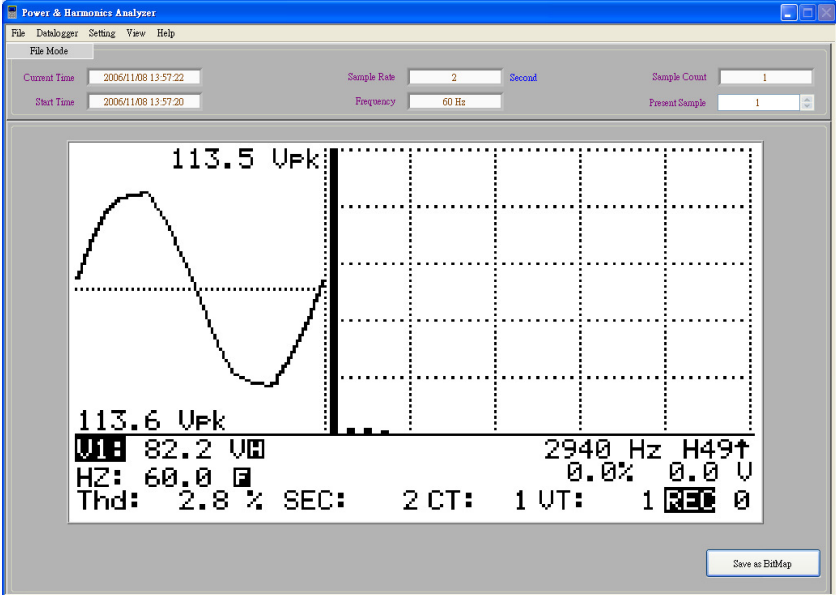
Power & Harmonics Analyzer

File Datalogger Setting View Help

File Mode

Current Time 2006/11/08 13:57:22
Start Time 2006/11/08 13:57:20

Sample Rate 2 Second
Frequency 60 Hz

Sample Count 1
Present Sample 1

113.5 Vpk

113.6 Vpk

V1: 82.2 VH
HZ: 60.0 F
Thd: 2.8 % SEC: 2 CT: 1 VT: 1 REC 0

2940 Hz H49↑
0.0% 0.0 V

Save as BitMap